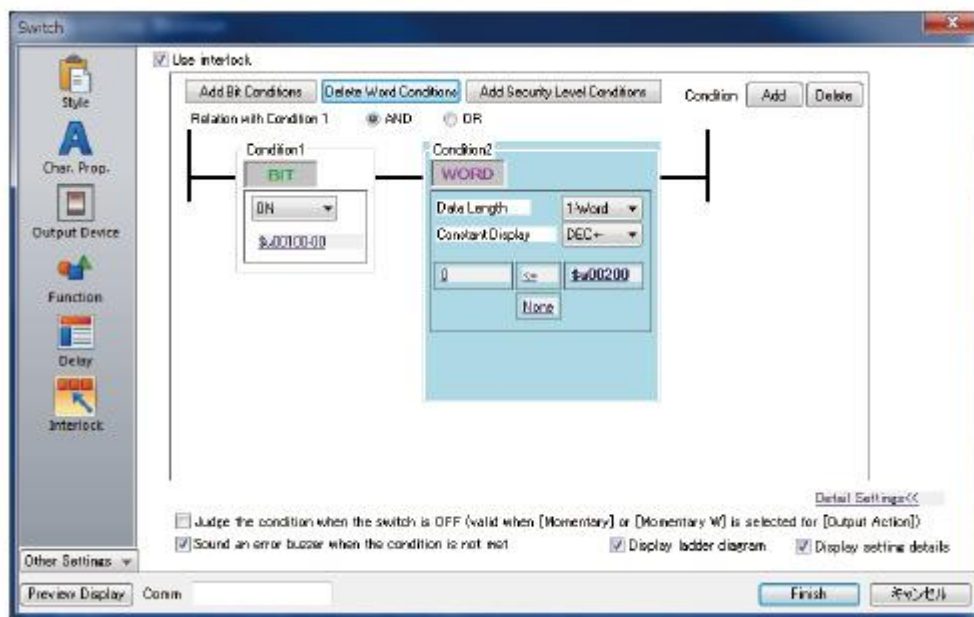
Switch

Style

Char. Prop.

Output Device

Function

Delay

Interlock

Other Settings

Use interlock

Add Bit Conditions | Delete Word Conditions | Add Security Level Conditions | Condition | Add | Delete

Relation with Condition 1 AND OR

Condition1

BIT

ON

$u00100-00

Condition2

WORD

Data Length 1-word

Constant Display DEC+-

0 <= $u00200

None

Detail Settings<<

Judge the condition when the switch is OFF (valid when [Momentary] or [Momentary W] is selected for [Output Action])

Sound an error buzzer when the condition is not met

Display ladder diagram

Display setting details

Preview Display | Comm

Finish | キャンセル